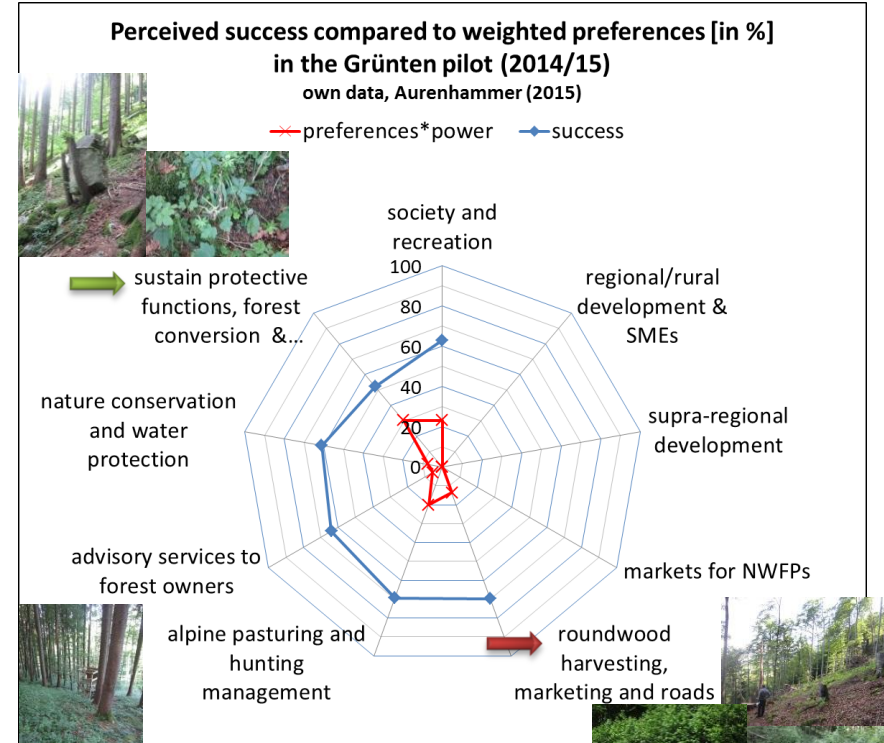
Perceived success compared to weighted preferences [in %] in the Grünten pilot (2014/15)
own data, Aurenhammer (2015)

preferences*power
success

society and recreation

regional/rural development & SMEs

supra-regional development

markets for NWFPs

roundwood harvesting, marketing and roads

alpine pasturing and hunting management

advisory services to forest owners

nature conservation and water protection

sustain protective functions, forest conversion &...

100
80
60
40
20
0